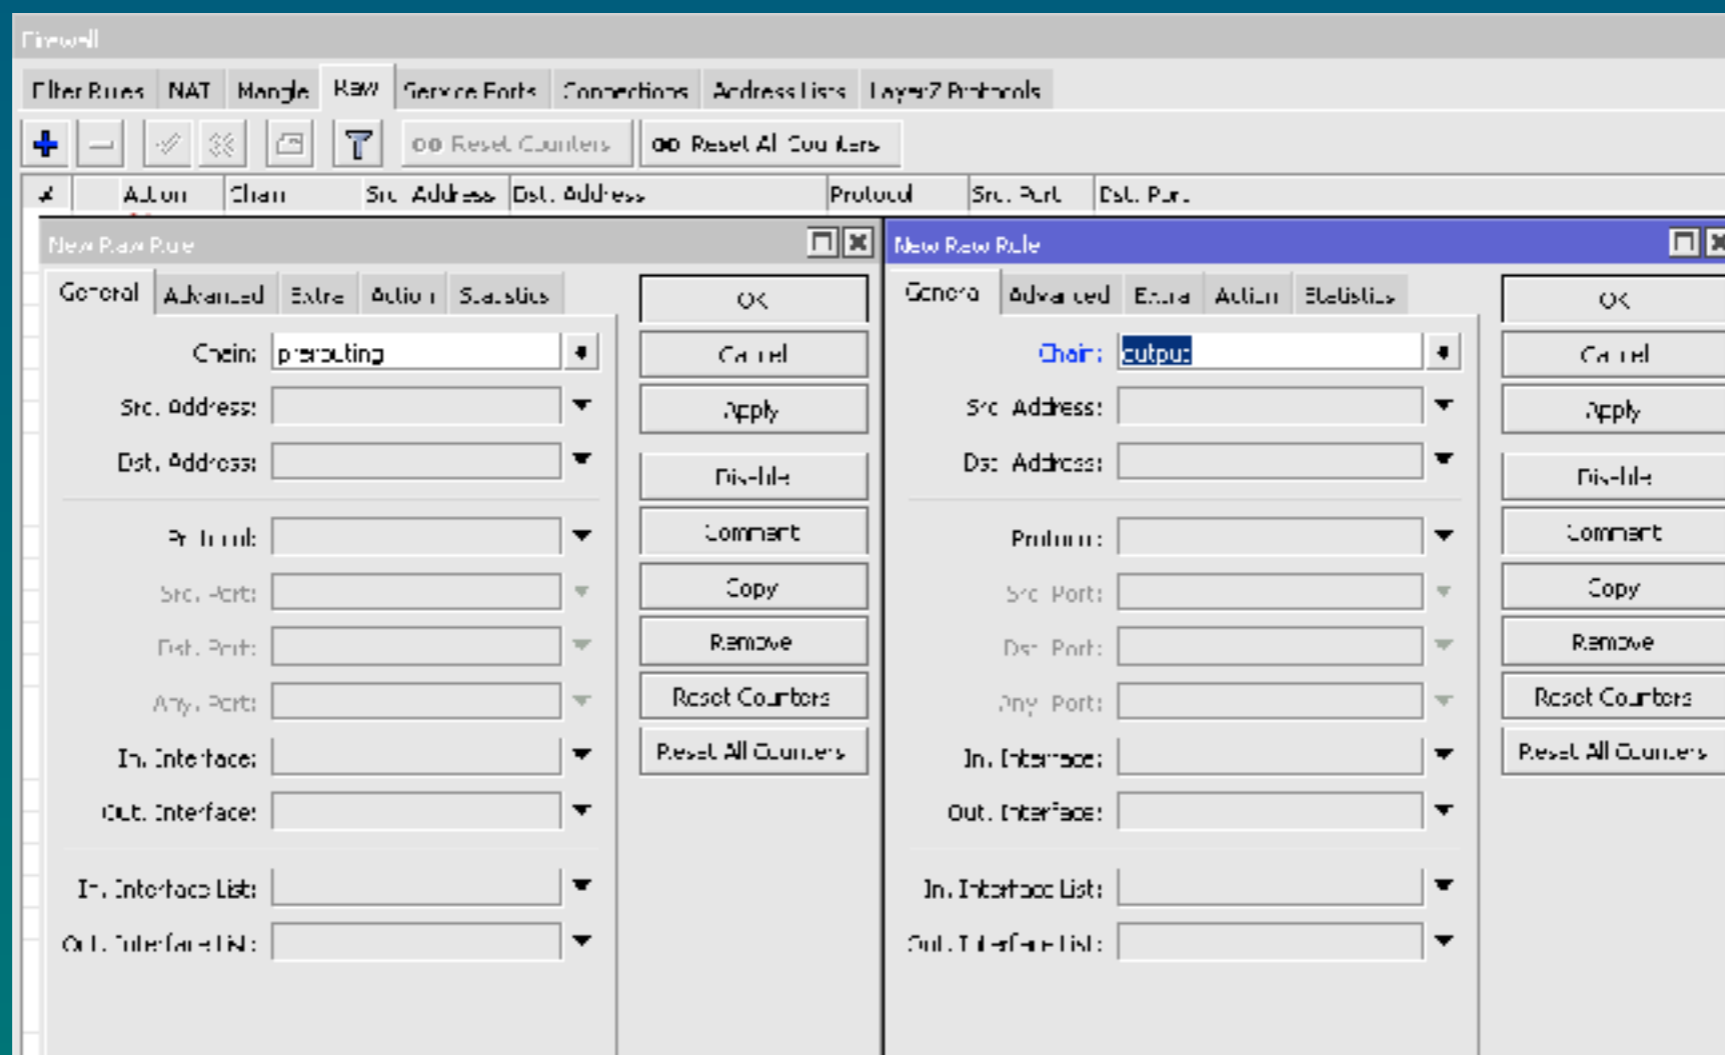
Firewall

Filter Rules | NAT | Mangle | Raw | Service Ports | Connections | Address Lists | Layer7 Protocols

00 Reset Counters | 00 Reset All Counters

| # | Action | Chain | Src. Address | Dst. Address | Protocol | Src. Port | Dst. Port |
|---|---|---|---|---|---|---|---|

New Raw Rule

General | Advanced | Extra | Action | Statistics

Chain: prerouting
Src. Address:
Dst. Address:
Protocol:
Src. Port:
Dst. Port:
Any. Port:
In. Interface:
Out. Interface:
In. Interface List:
Out. Interface List:

OK
Cancel
Apply
Disable
Comment
Copy
Remove
Reset Counters
Reset All Counters

New Raw Rule

General | Advanced | Extra | Action | Statistics

Chain: output
Src. Address:
Dst. Address:
Protocol:
Src. Port:
Dst. Port:
Any. Port:
In. Interface:
Out. Interface:
In. Interface List:
Out. Interface List:

OK
Cancel
Apply
Disable
Comment
Copy
Remove
Reset Counters
Reset All Counters